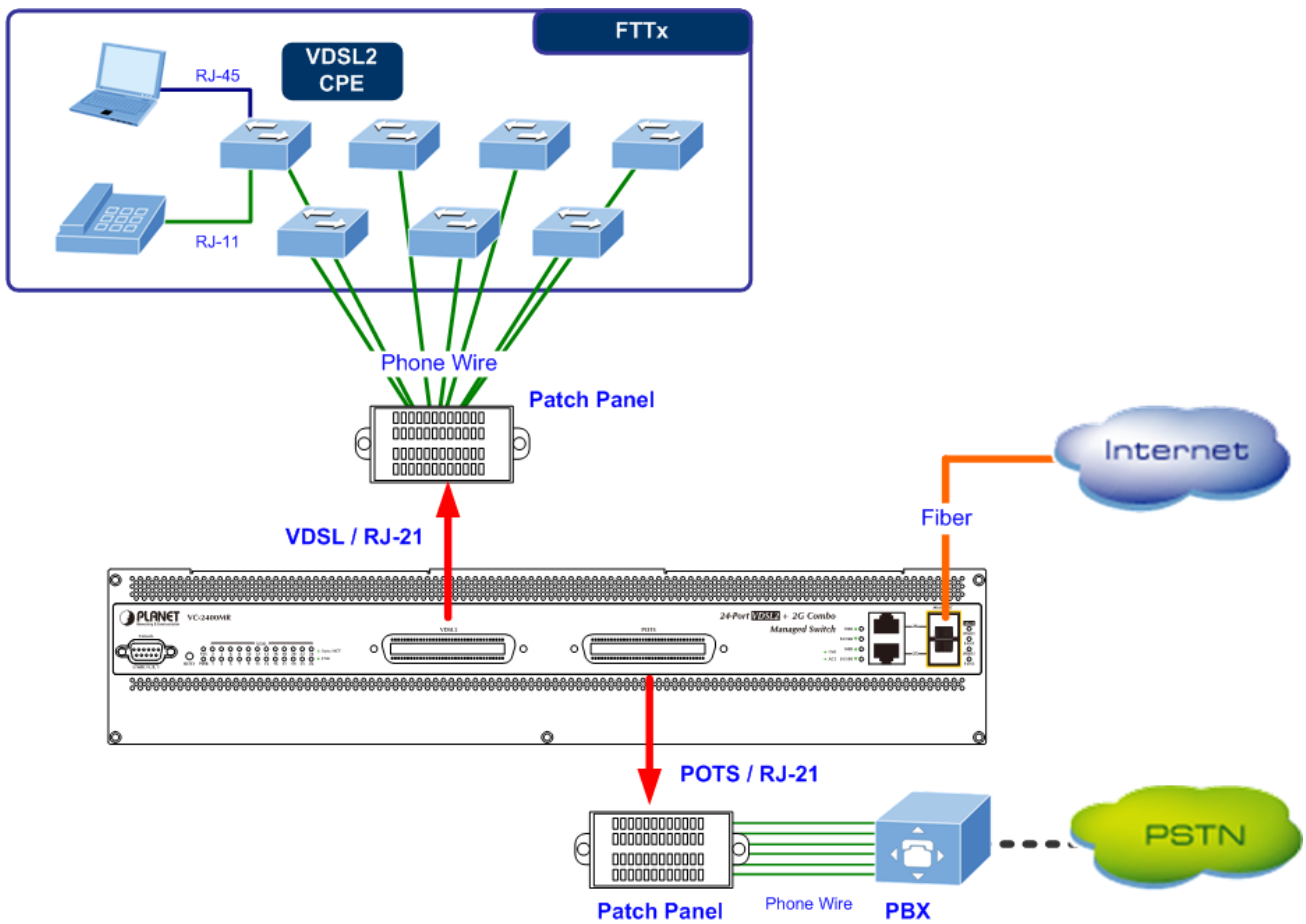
FTTx

VDSL2
CPE

RJ-45

RJ-11

Phone Wire

Patch Panel

Internet

Fiber

VDSL / RJ-21

PLANET

VC-2400MR

VDSL

POTS

24-Port VDSL2 + 2G Combo
Managed Switch

POTS / RJ-21

Patch Panel

Phone Wire

PBX

PSTN